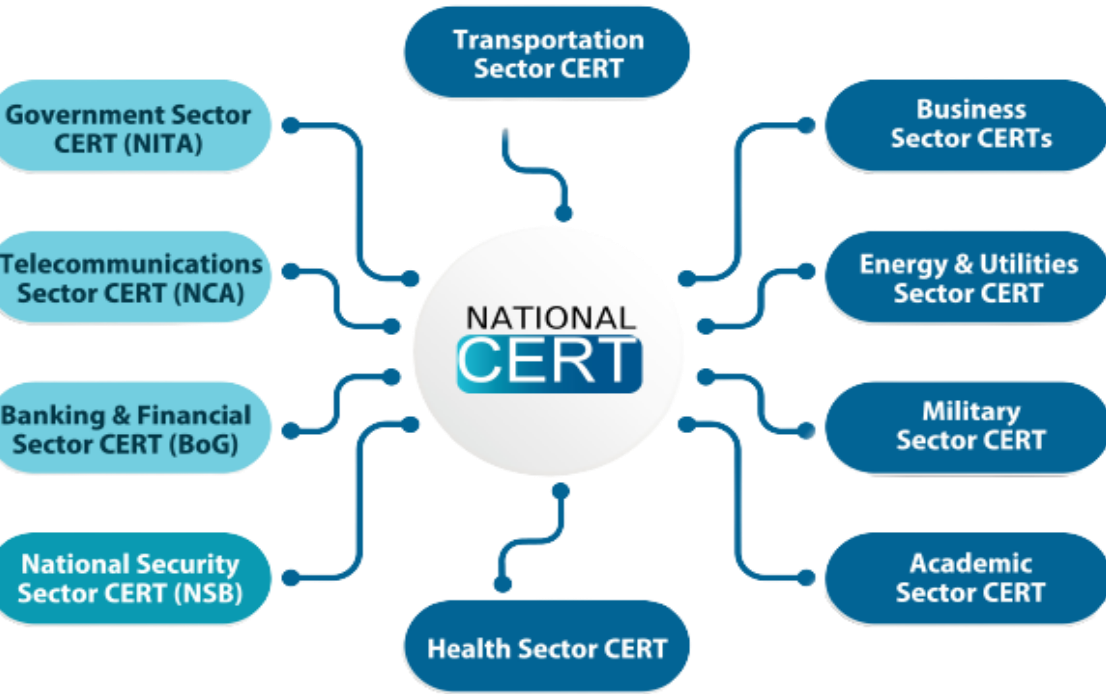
Transportation Sector CERT

Government Sector CERT (NITA)

Business Sector CERTs

Telecommunications Sector CERT (NCA)

NATIONAL CERT

Energy & Utilities Sector CERT

Banking & Financial Sector CERT (BoG)

Military Sector CERT

National Security Sector CERT (NSB)

Academic Sector CERT

Health Sector CERT